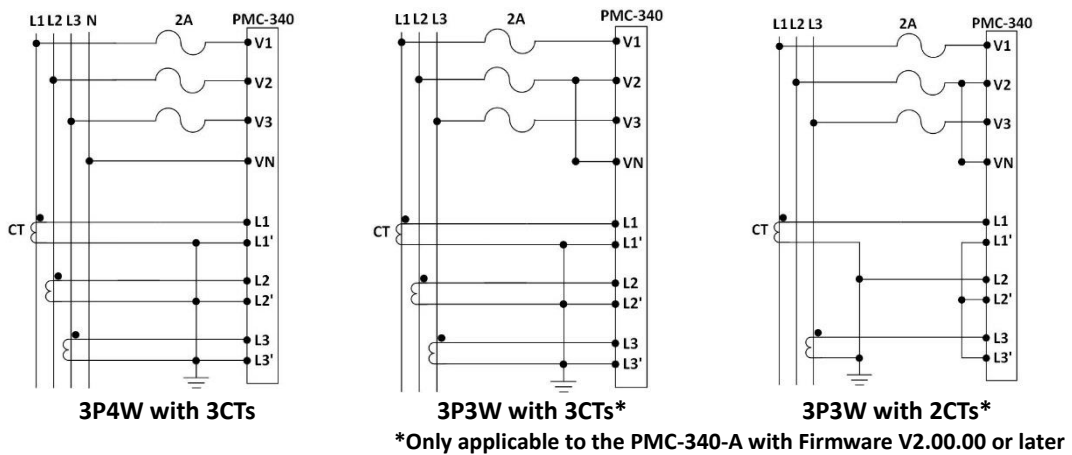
L1 L2 L3 N
2A
PMC-340
V1
V2
V3
VN
CT
L1
L1'
L2
L2'
L3
L3'
3P4W with 3CTs

L1 L2 L3
2A
PMC-340
V1
V2
V3
VN
CT
L1
L1'
L2
L2'
L3
L3'
3P3W with 3CTs*

L1 L2 L3
2A
PMC-340
V1
V2
V3
VN
CT
L1
L1'
L2
L2'
L3
L3'
3P3W with 2CTs*

*Only applicable to the PMC-340-A with Firmware V2.00.00 or later